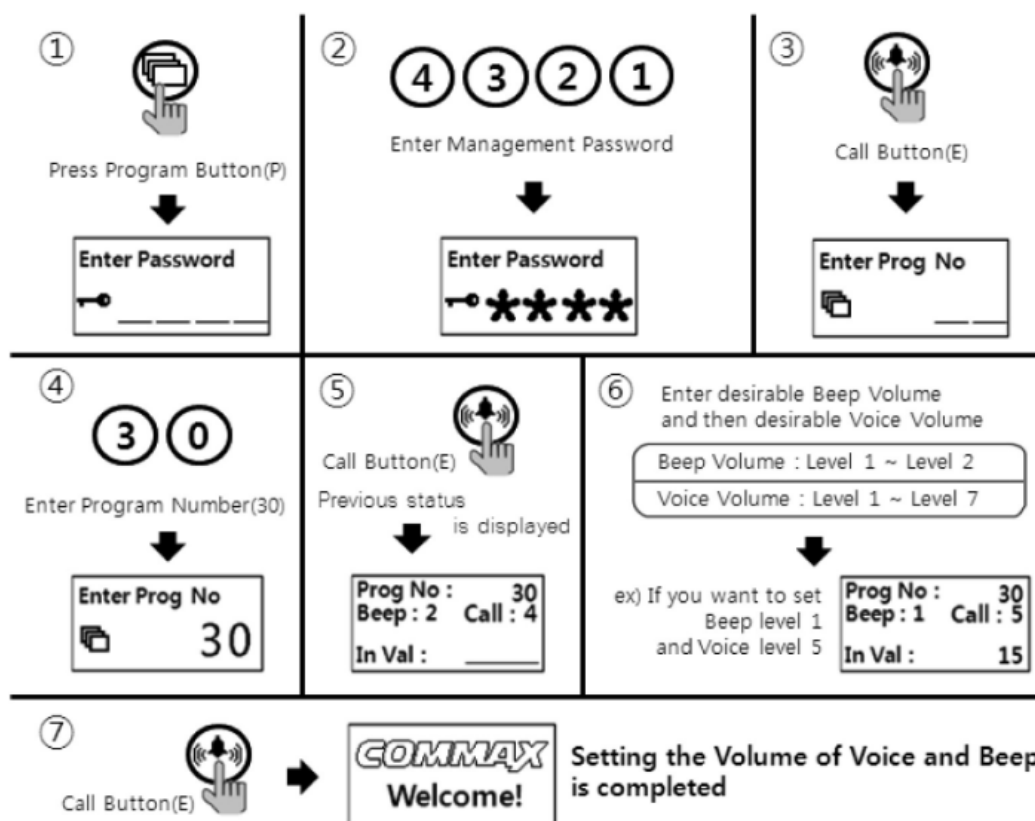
①

Press Program Button(P)

Enter Password

②

4 3 2 1

Enter Management Password

Enter Password

****

③

Call Button(E)

Enter Prog No

④

3 0

Enter Program Number(30)

Enter Prog No

30

⑤

Call Button(E)

Previous status is displayed

Prog No : 30
Beep : 2 Call : 4
In Val :

⑥

Enter desirable Beep Volume and then desirable Voice Volume

Beep Volume : Level 1 ~ Level 2

Voice Volume : Level 1 ~ Level 7

ex) If you want to set Beep level 1 and Voice level 5

Prog No : 30
Beep : 1 Call : 5
In Val : 15

⑦

Call Button(E)

COMMAX
Welcome!

Setting the Volume of Voice and Beep is completed